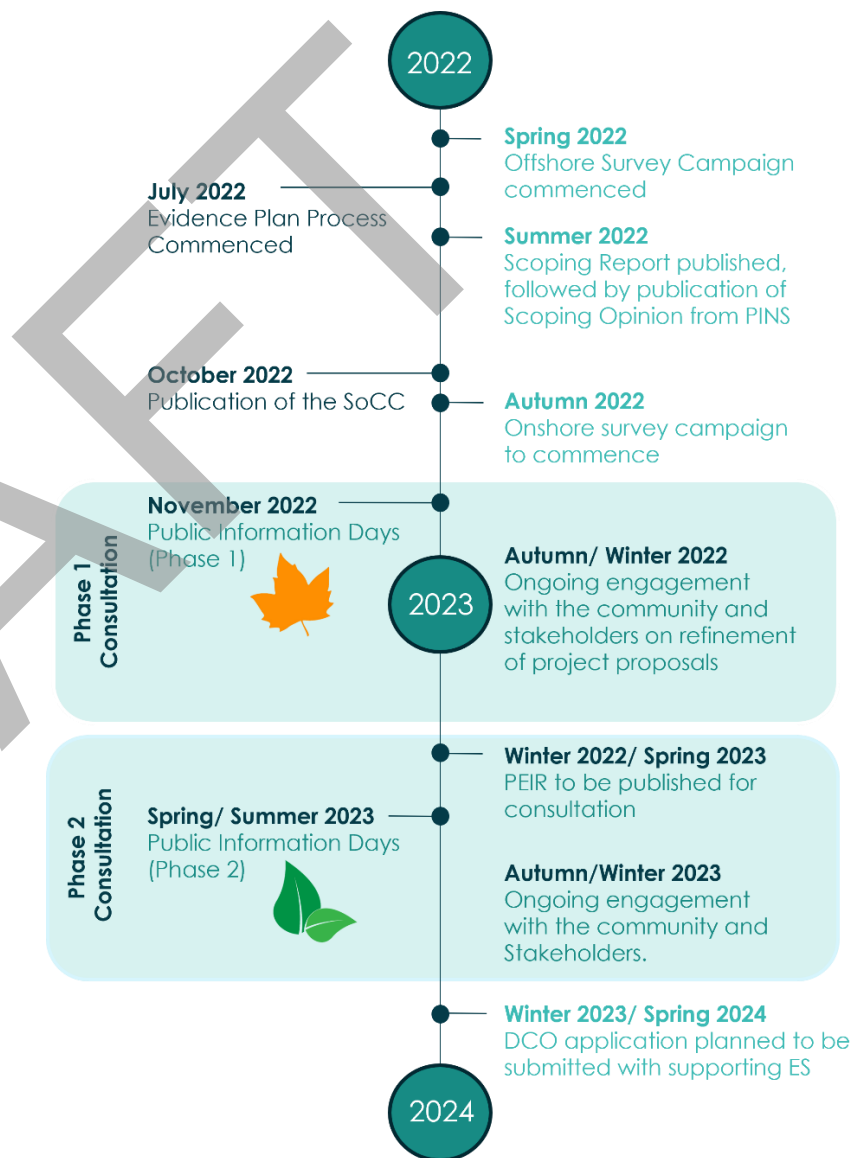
DRAFT

2022

Spring 2022
Offshore Survey Campaign commenced

July 2022
Evidence Plan Process Commenced

Summer 2022
Scoping Report published, followed by publication of Scoping Opinion from PINS

October 2022
Publication of the SoCC

Autumn 2022
Onshore survey campaign to commence

Phase 1 Consultation

November 2022
Public Information Days (Phase 1)

2023

Autumn/ Winter 2022
Ongoing engagement with the community and stakeholders on refinement of project proposals

Phase 2 Consultation

Winter 2022/ Spring 2023
PEIR to be published for consultation

Spring/ Summer 2023
Public Information Days (Phase 2)

Autumn/Winter 2023
Ongoing engagement with the community and Stakeholders.

Winter 2023/ Spring 2024
DCO application planned to be submitted with supporting ES

2024